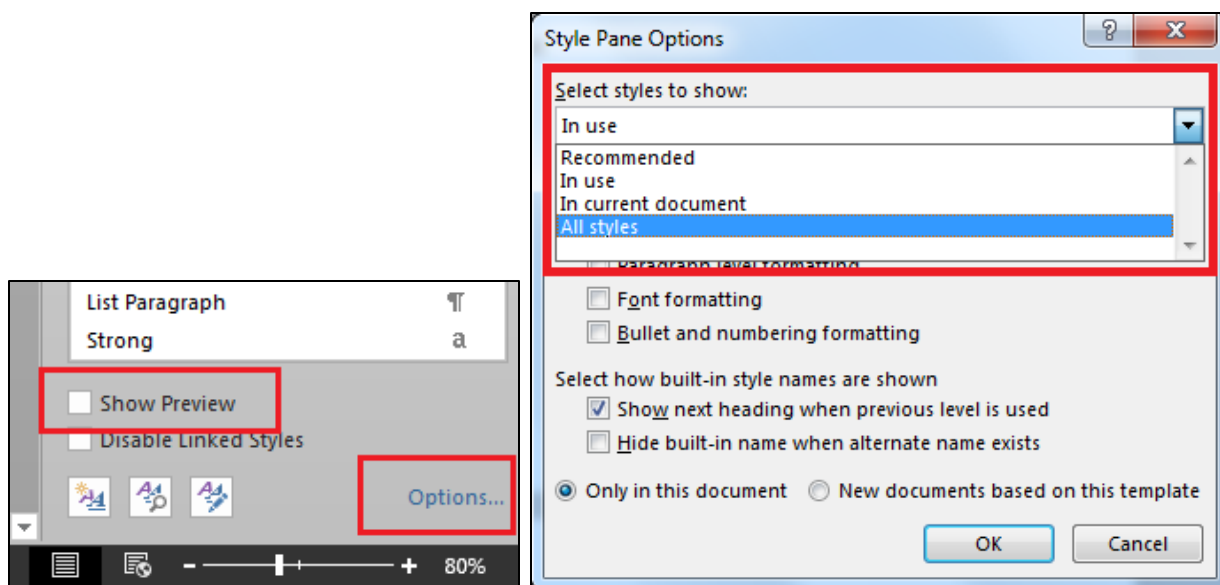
List Paragraph ¶
Strong a

Show Preview
Disable Linked Styles

Options...

- + 80%

Style Pane Options
?

Select styles to show:
In use
Recommended
In use
In current document
All styles
Paragraph level formatting
Font formatting
Bullet and numbering formatting

Select how built-in style names are shown
Show next heading when previous level is used
Hide built-in name when alternate name exists

Only in this document
New documents based on this template

OK
Cancel